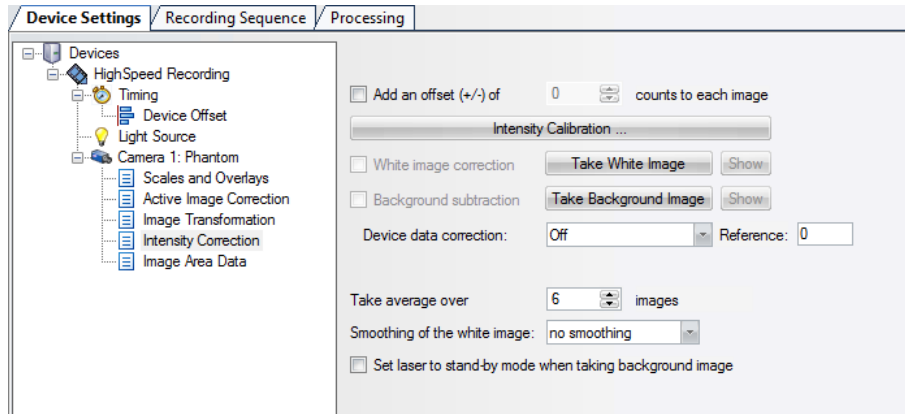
Device Settings | Recording Sequence | Processing

Devices
HighSpeed Recording
Timing
Device Offset
Light Source
Camera 1: Phantom
Scales and Overlays
Active Image Correction
Image Transformation
Intensity Correction
Image Area Data

Add an offset (+/-) of 0 counts to each image
Intensity Calibration ...
White image correction | Take White Image | Show
Background subtraction | Take Background Image | Show
Device data correction: Off | Reference: 0

Take average over 6 images
Smoothing of the white image: no smoothing
Set laser to stand-by mode when taking background image